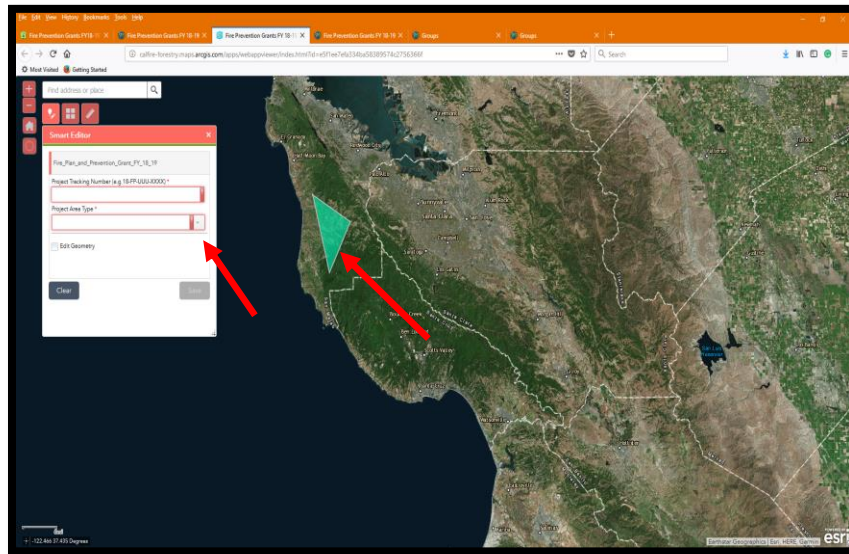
File Edit View History Bookmarks Tools Help

Fire Prevention Grants FY18-19 × | Fire Prevention Grants FY 18-19 × | Fire Prevention Grants FY 18-19 × | Fire Prevention Grants FY 18-19 × | Groups × | Groups ×

calfire-forestry.maps.arcgis.com/apps/webappviewer/index.html?id=e5f1ee7efa334ba58389574c2756366f

Search

Most Visited Getting Started

Find address or place

Smart Editor

Fire_Plan_and_Prevention_Grant_FY_18_19

Project Tracking Number (e.g 18-FP-UUU-XXXX) *

Project Area Type *

Edit Geometry

Clear

Save

San Luis Reservoir

-122.466 37.435 Degrees

Earthstar Geographics | Esri, HERE, Garmin

esri